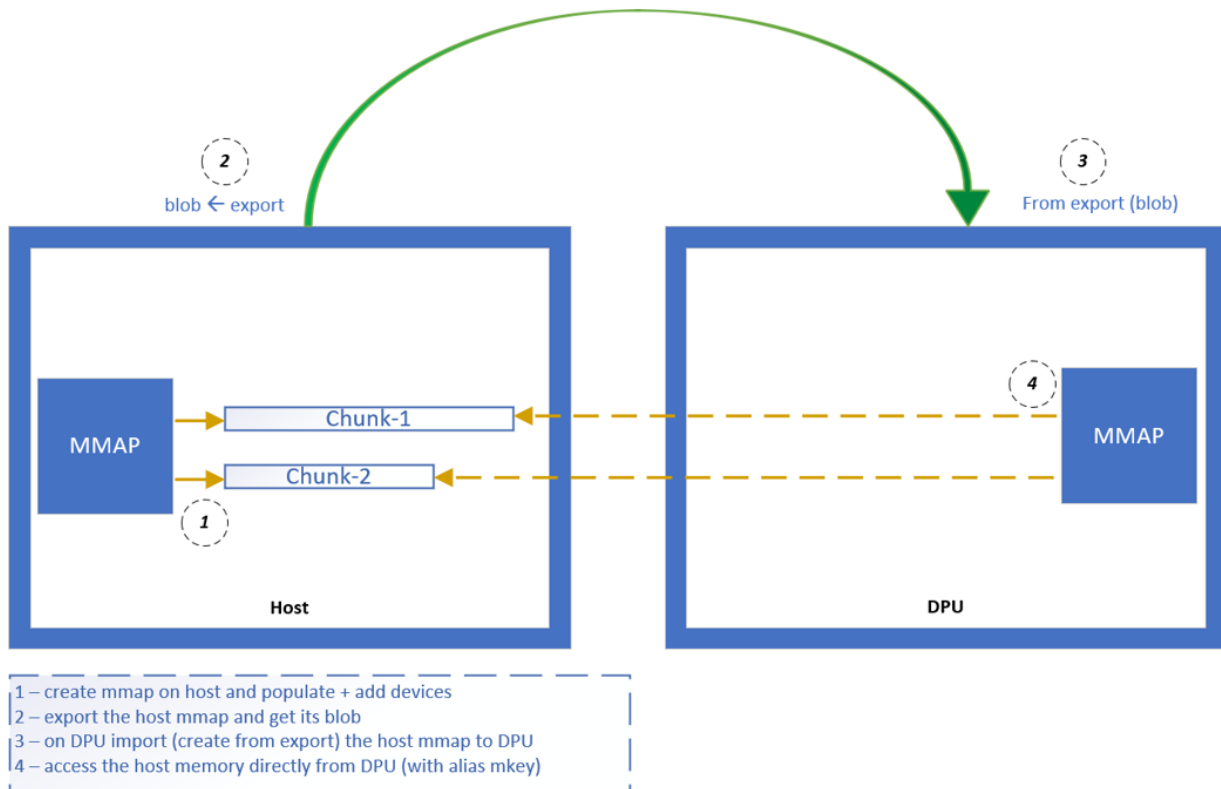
2

blob ← export

3

From export (blob)

MMAP

Chunk-1

Chunk-2

1

4

MMAP

Host

DPU

1 – create mmap on host and populate + add devices
2 – export the host mmap and get its blob
3 – on DPU import (create from export) the host mmap to DPU
4 – access the host memory directly from DPU (with alias mkey)